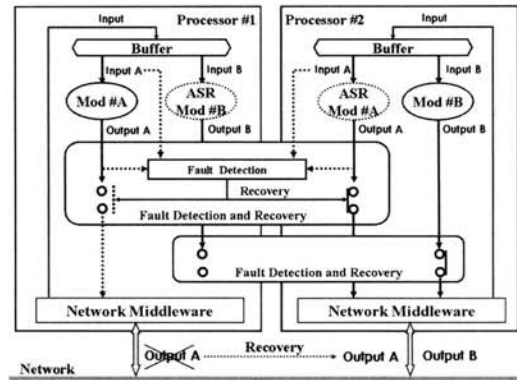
Input
Processor #1
Buffer
Input A
Input B
Mod #A
ASR Mod #B
Output A
Output B
Processor #2
Input
Buffer
Input A
Input B
ASR Mod #A
Mod #B
Output A
Output B
Fault Detection
Recovery
Fault Detection and Recovery
Fault Detection and Recovery
Network Middleware
Network Middleware
Output A
Recovery
Output A
Output B
Network